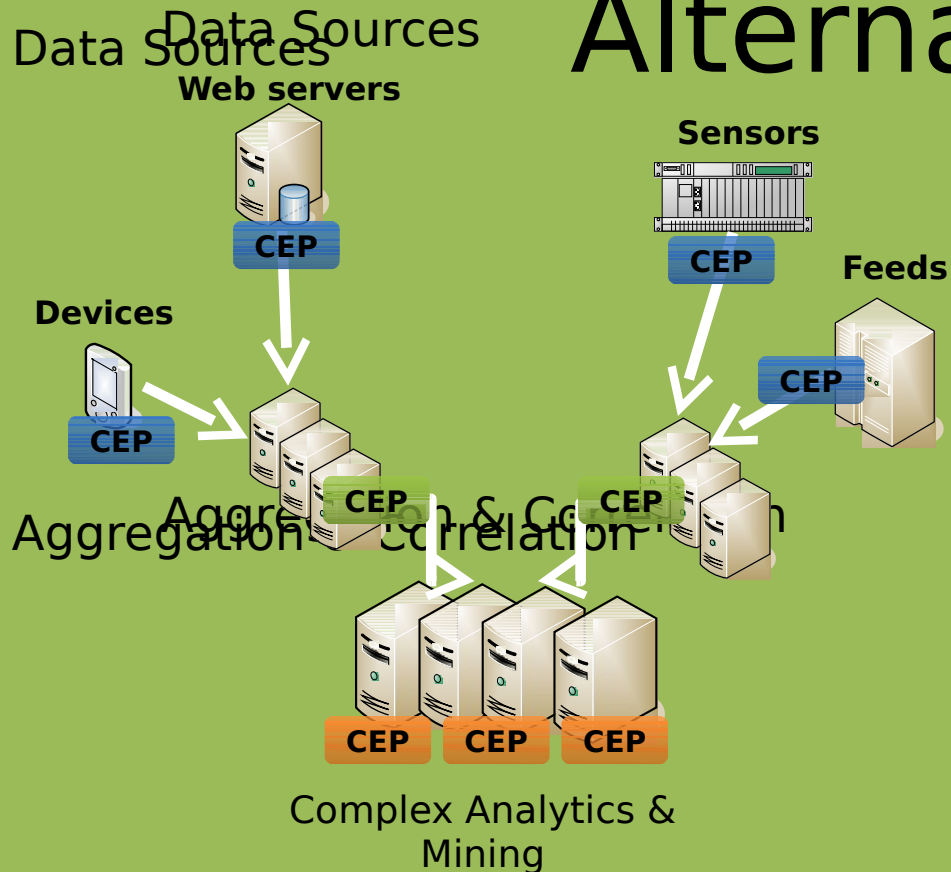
Alterna

Data Sources

Data Sources

Web servers

CEP

Sensors

CEP

Feeds

CEP

Devices

CEP

CEP

CEP

Aggregation & Correlation

Aggregation & Correlation

CEP

CEP

CEP

Complex Analytics & Mining